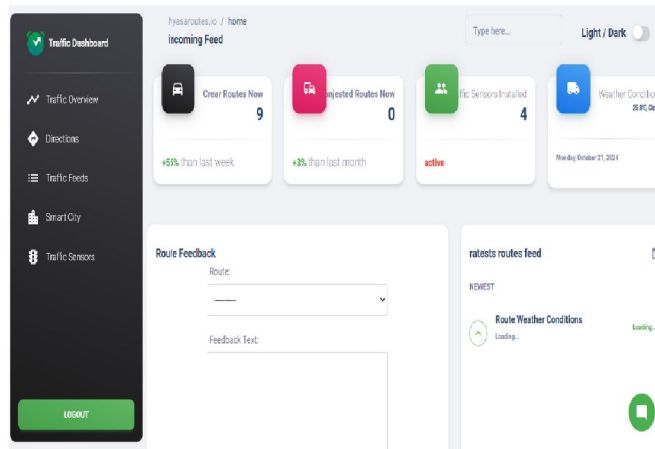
Traffic Dashboard

Traffic Overview

Directions

Traffic Feeds

Smart City

Traffic Sensors

LOGOUT

fyasaroutes.io / home

incoming Feed

Type here...

Light / Dark

Crear Routes Now

9

+55% than last week

onjested Routes Now

0

+3% than last month

fic Sensors Installed

4

active

Weather Conditio

25 °C, Cle

Monday October 21, 2024

Route Feedback

Route:

———

Feedback Text:

ratests routes feed

NEWEST

Route Weather Conditions

Loading...

Loading...